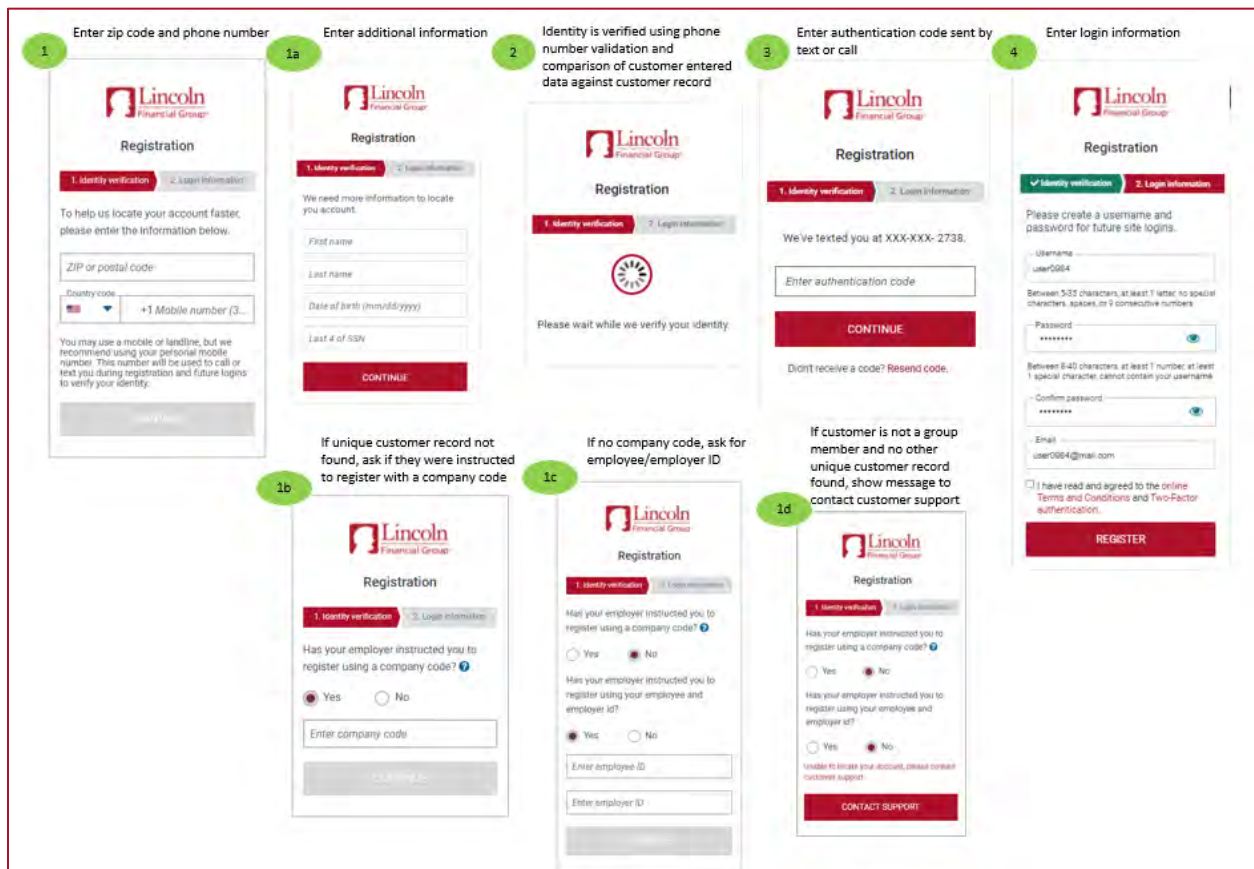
1
Enter zip code and phone number

Lincoln
Financial Group

Registration

1. Identity verification
2. Login information

To help us locate your account faster, please enter the information below.

ZIP or postal code

Country code
+1 Mobile number (3...

You may use a mobile or landline, but we recommend using your personal mobile number. This number will be used to call or text you during registration and future logins to verify your identity.

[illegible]

1a
Enter additional information

Lincoln
Financial Group

Registration

1. Identity verification
2. Login information

We need more information to locate you account.

First name
Last name
Date of birth (mm/dd/yyyy)
Last 4 of SSN

CONTINUE

2
Identity is verified using phone number validation and comparison of customer entered data against customer record

Lincoln
Financial Group

Registration

1. Identity verification
2. Login information

Please wait while we verify your identity.

3
Enter authentication code sent by text or call

Lincoln
Financial Group

Registration

1. Identity verification
2. Login information

We've texted you at XXX-XXX- 2738.

Enter authentication code

CONTINUE

Didn't receive a code? Resend code.

4
Enter login information

Lincoln
Financial Group

Registration

✓ Identity verification
2. Login information

Please create a username and password for future site logins.

Username
user0984

Between 5-35 characters, at least 1 letter, no special characters, spaces, or 9 consecutive numbers

Password
••••••••

Between 8-40 characters, at least 1 number, at least 1 special character, cannot contain your username

Confirm password
••••••••

Email
user0984@mail.com

I have read and agreed to the online Terms and Conditions and Two-Factor authentication.

REGISTER

1b
If unique customer record not found, ask if they were instructed to register with a company code

Lincoln
Financial Group

Registration

1. Identity verification
2. Login information

Has your employer instructed you to register using a company code?

Yes
No

Enter company code

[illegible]

1c
If no company code, ask for employee/employer ID

Lincoln
Financial Group

Registration

1. Identity verification
2. Login information

Has your employer instructed you to register using a company code?

Yes
No

Has your employer instructed you to register using your employee and employer id?

Yes
No

Enter employee ID
Enter employer ID

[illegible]

1d
If customer is not a group member and no other unique customer record found, show message to contact customer support

Lincoln
Financial Group

Registration

1. Identity verification
2. Login information

Has your employer instructed you to register using a company code?

Yes
No

Has your employer instructed you to register using your employee and employer id?

Yes
No

Unable to locate your account, please contact customer support.

CONTACT SUPPORT